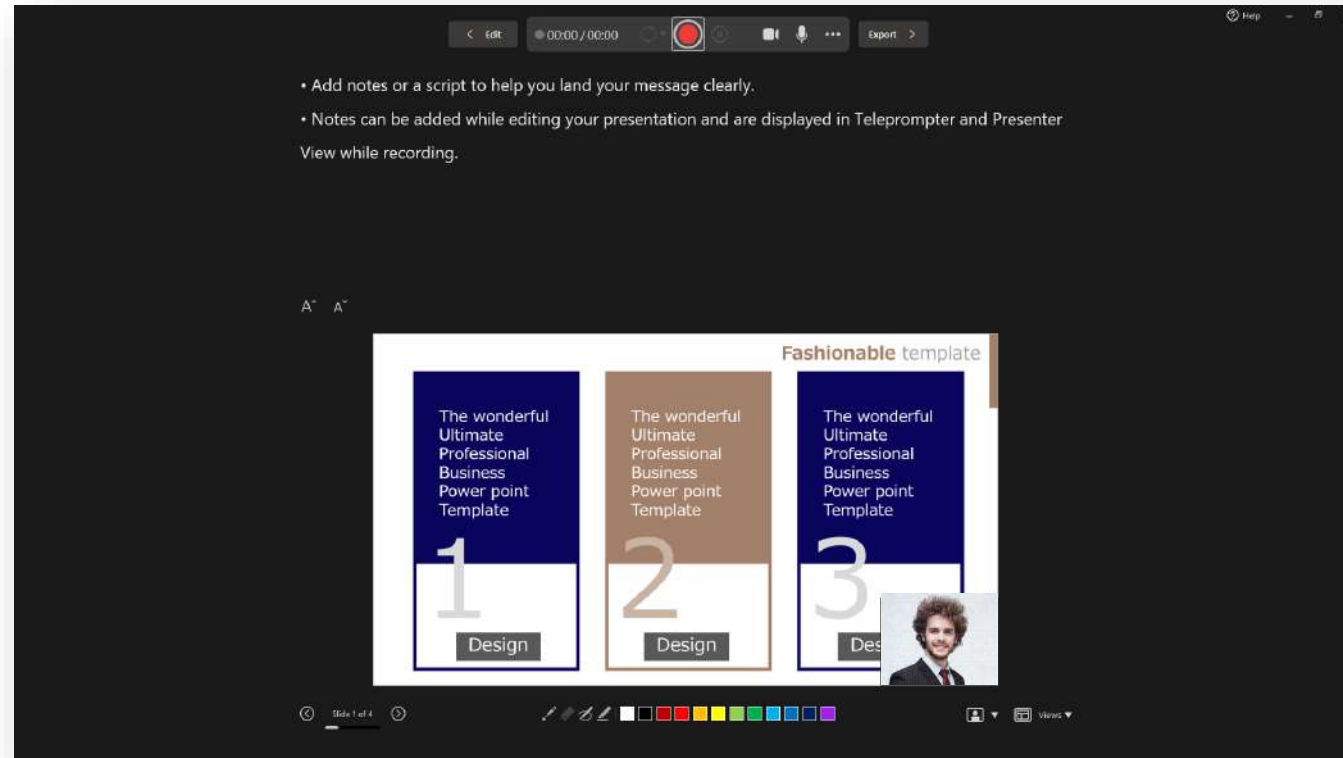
< Edit
00:00 / 00:00
Export >
Help

• Add notes or a script to help you land your message clearly.

• Notes can be added while editing your presentation and are displayed in Teleprompter and Presenter View while recording.

A A

Fashionable template

The wonderful Ultimate Professional Business Power point Template

1

Design

The wonderful Ultimate Professional Business Power point Template

2

Design

The wonderful Ultimate Professional Business Power point Template

3

Des

Slide 1 of 4

Views